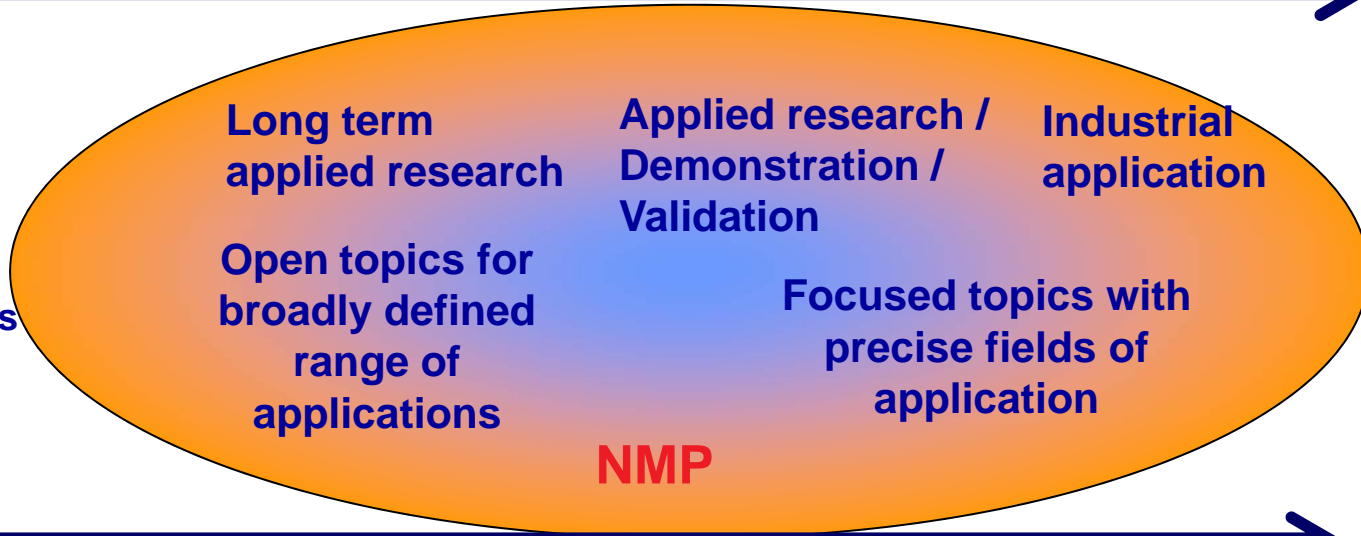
s

Long term applied research

Applied research / Demonstration / Validation

Industrial application

Open topics for broadly defined range of applications

Focused topics with precise fields of application

NMP